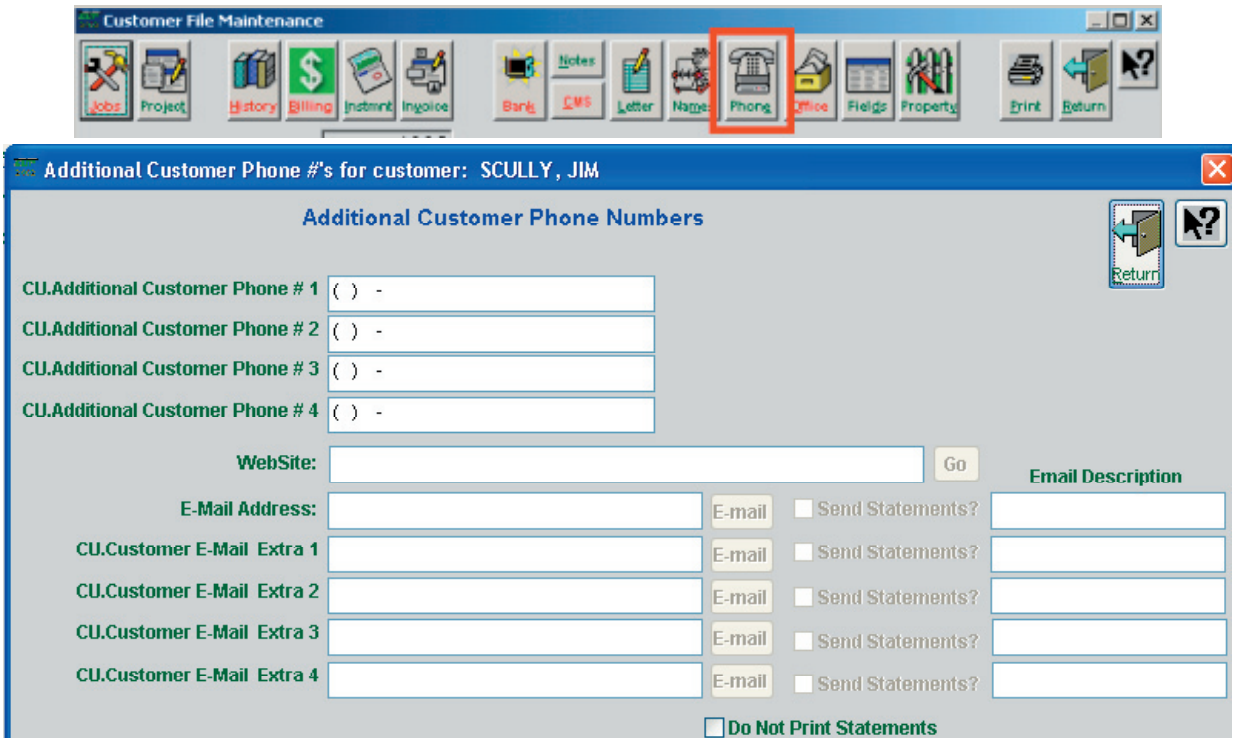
Customer File Maintenance

Jobs Project History Billing Instmnt Invoice Bank Notes CMS Letter Names Phone Office Fields Property Print Return

Additional Customer Phone #'s for customer: SCULLY, JIM

Additional Customer Phone Numbers

Return

CU.Additional Customer Phone # 1 ( ) -

CU.Additional Customer Phone # 2 ( ) -

CU.Additional Customer Phone # 3 ( ) -

CU.Additional Customer Phone # 4 ( ) -

WebSite: Go

Email Description

E-Mail Address: E-mail Send Statements?

CU.Customer E-Mail Extra 1 E-mail Send Statements?

CU.Customer E-Mail Extra 2 E-mail Send Statements?

CU.Customer E-Mail Extra 3 E-mail Send Statements?

CU.Customer E-Mail Extra 4 E-mail Send Statements?

Do Not Print Statements